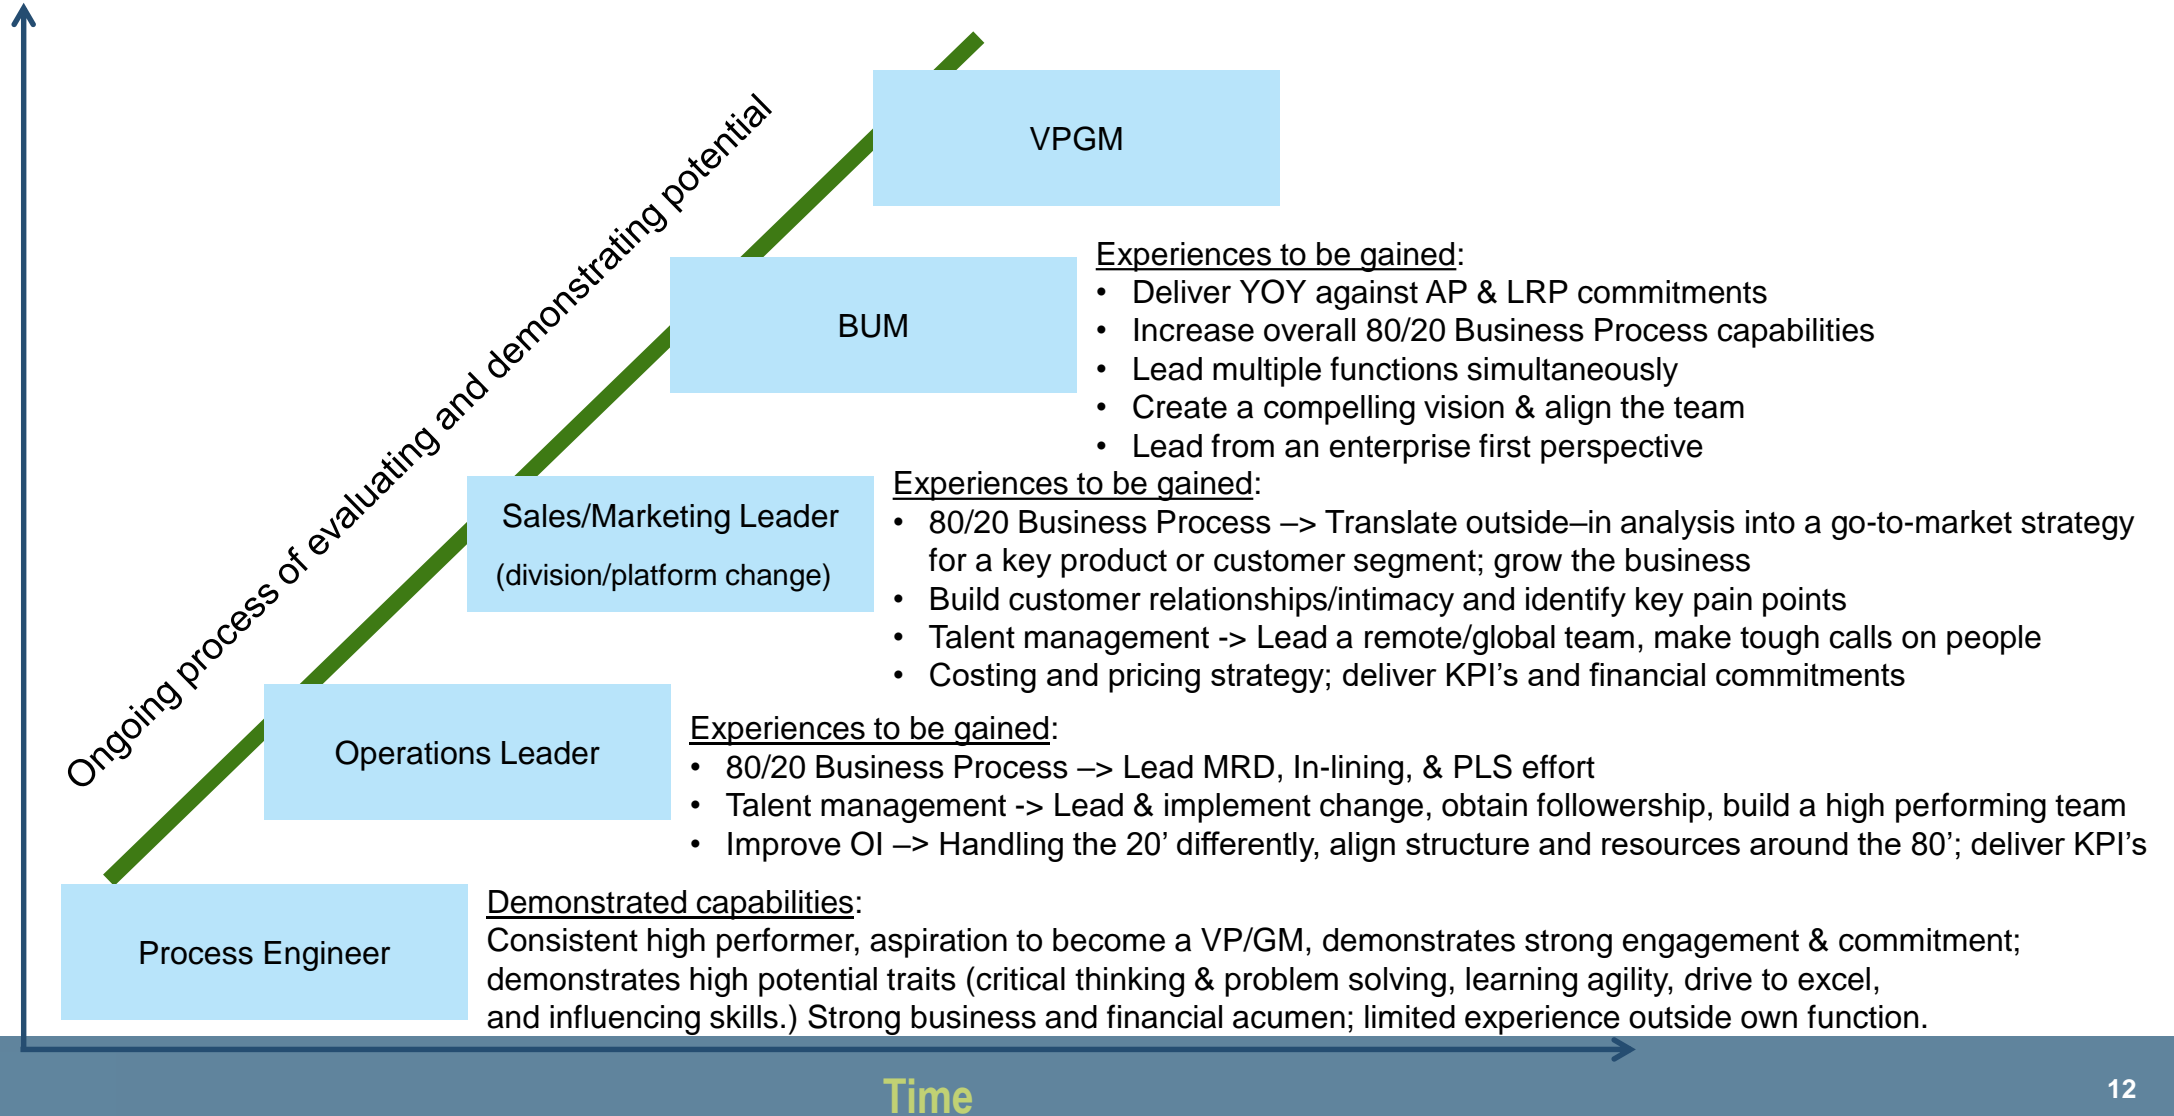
Ongoing process of evaluating and demonstrating potential

VPGM

BUM

Experiences to be gained:
- Deliver YOY against AP & LRP commitments
- Increase overall 80/20 Business Process capabilities
- Lead multiple functions simultaneously
- Create a compelling vision & align the team
- Lead from an enterprise first perspective

Sales/Marketing Leader
(division/platform change)

Experiences to be gained:
- 80/20 Business Process –> Translate outside–in analysis into a go-to-market strategy for a key product or customer segment; grow the business
- Build customer relationships/intimacy and identify key pain points
- Talent management -> Lead a remote/global team, make tough calls on people
- Costing and pricing strategy; deliver KPI’s and financial commitments

Operations Leader

Experiences to be gained:
- 80/20 Business Process –> Lead MRD, In-lining, & PLS effort
- Talent management -> Lead & implement change, obtain followership, build a high performing team
- Improve OI –> Handling the 20’ differently, align structure and resources around the 80’; deliver KPI’s

Process Engineer

Demonstrated capabilities:
Consistent high performer, aspiration to become a VP/GM, demonstrates strong engagement & commitment; demonstrates high potential traits (critical thinking & problem solving, learning agility, drive to excel, and influencing skills.) Strong business and financial acumen; limited experience outside own function.

Time

12